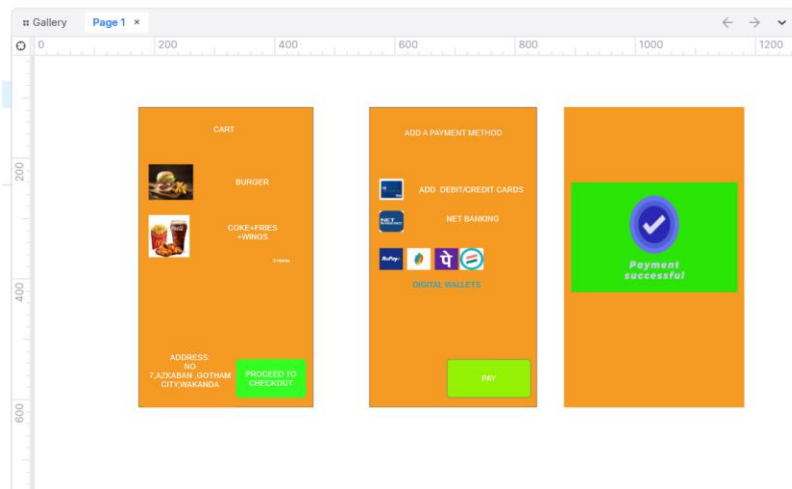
Gallery Page 1 ×

0 200 400 600 800 1000 1200

200

400

600

CART

BURGER

COKE+FRIES +WINGS

3 items

ADDRESS: NO 7,AZKABAN ,GOTHAM CITY,WAKANDA

PROCEED TO CHECKOUT

ADD A PAYMENT METHOD

ADD DEBIT/CREDIT CARDS

NET BANKING

RuPay

पे

DIGITAL WALLETS

PAY

Payment successful